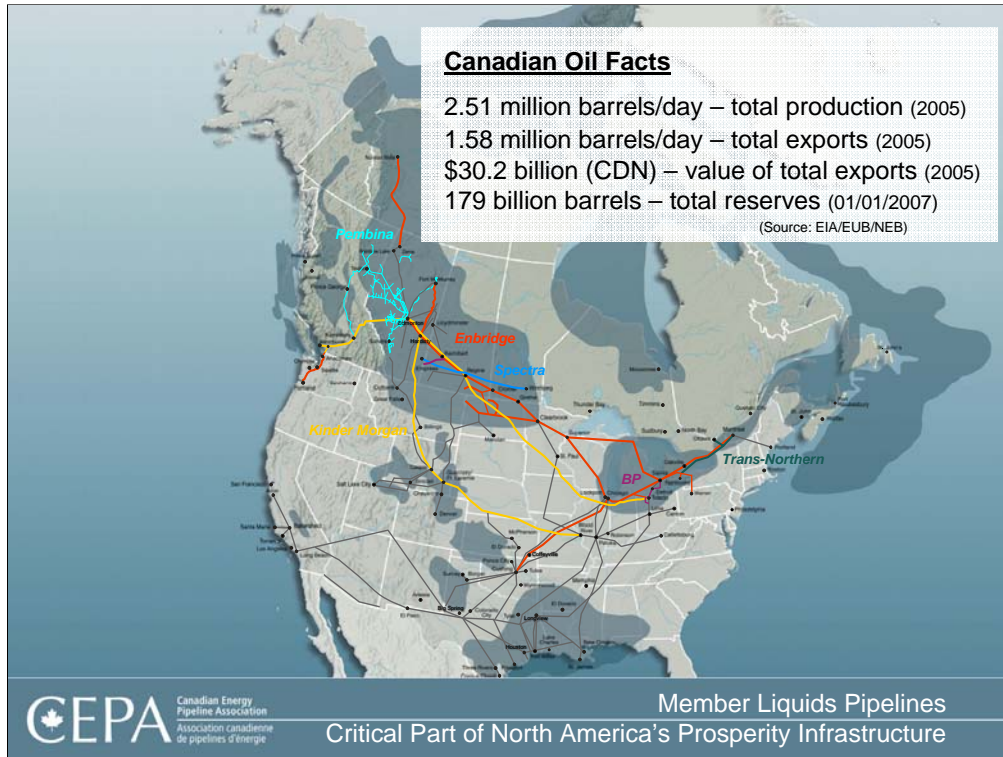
Canadian Oil Facts

2.51 million barrels/day – total production (2005)
1.58 million barrels/day – total exports (2005)
$30.2 billion (CDN) – value of total exports (2005)
179 billion barrels – total reserves (01/01/2007)
(Source: EIA/EUB/NEB)

Pembina

Enbridge

Spectra

Kinder Morgan

BP

Trans-Northern

CEPA Canadian Energy Pipeline Association
Association canadienne de pipelines d'énergie

Member Liquids Pipelines
Critical Part of North America's Prosperity Infrastructure